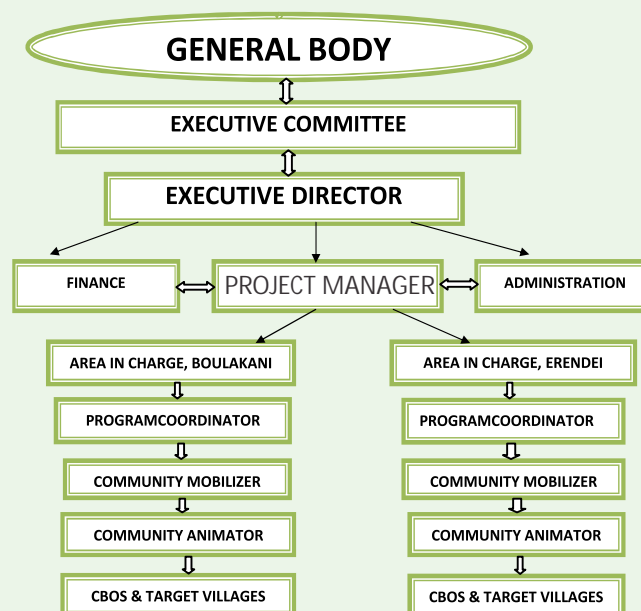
GENERAL BODY

EXECUTIVE COMMITTEE

EXECUTIVE DIRECTOR

FINANCE

PROJECT MANAGER

ADMINISTRATION

AREA IN CHARGE, BOULAKANI

PROGRAMCOORDINATOR

COMMUNITY MOBILIZER

COMMUNITY ANIMATOR

CBOS & TARGET VILLAGES

AREA IN CHARGE, ERENDEI

PROGRAMCOORDINATOR

COMMUNITY MOBILIZER

COMMUNITY ANIMATOR

CBOS & TARGET VILLAGES